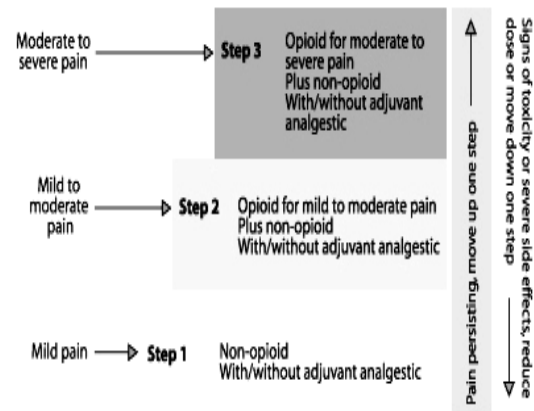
Moderate to severe pain

Step 3

Opioid for moderate to severe pain
Plus non-opioid
With/without adjuvant analgesic

Mild to moderate pain

Step 2

Opioid for mild to moderate pain
Plus non-opioid
With/without adjuvant analgesic

Mild pain

Step 1

Non-opioid
With/without adjuvant analgesic

Pain persisting, move up one step

Signs of toxicity or severe side effects, reduce dose or move down one step